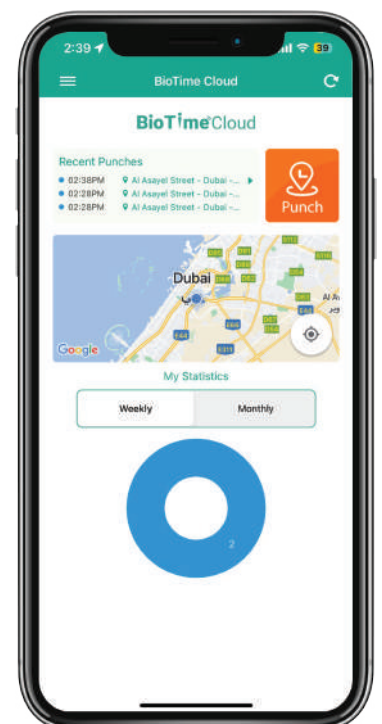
2:39

39

BioTime Cloud

BioTime Cloud

Recent Punches

02:38PM Al Asayel Street - Dubai -...

02:28PM Al Asayel Street - Dubai -...

02:28PM Al Asayel Street - Dubai -...

Punch

Dubai

Google

E11

E66

E44

E311

My Statistics

Weekly

Monthly

2